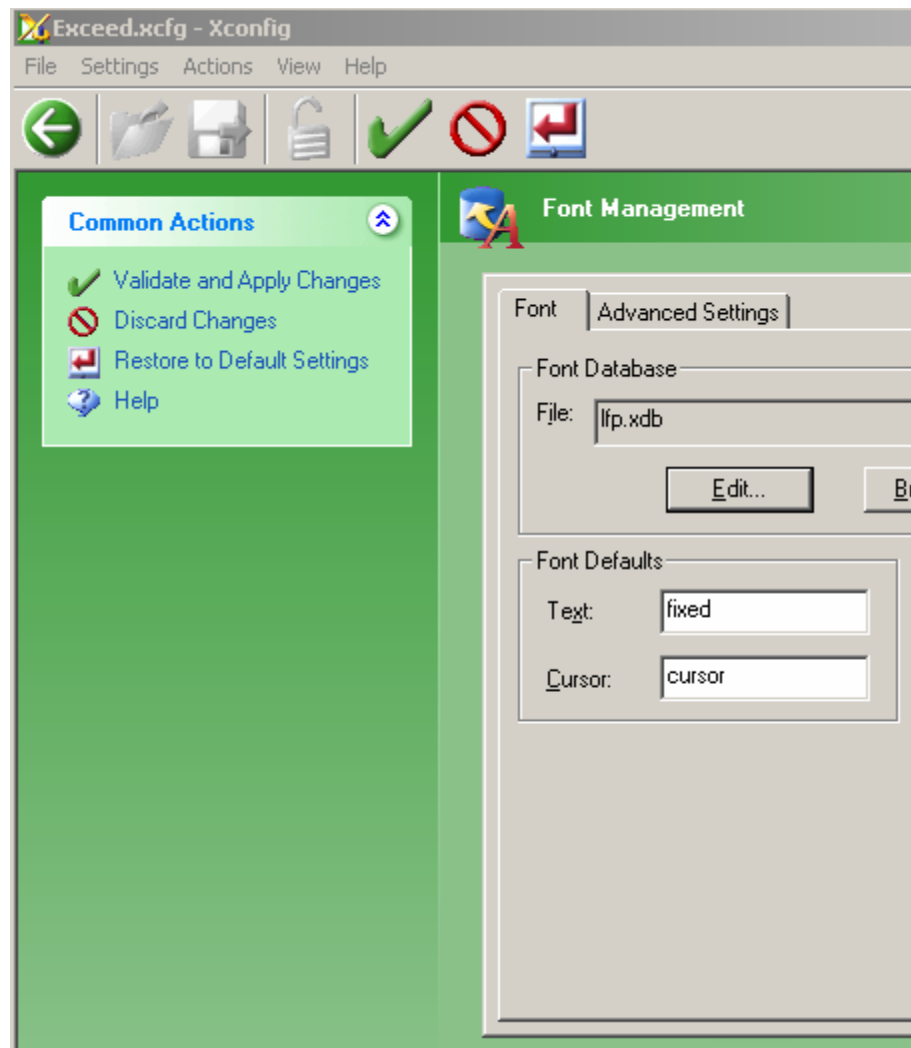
Exceed.xcfg - Xconfig
File Settings Actions View Help

Common Actions
Validate and Apply Changes
Discard Changes
Restore to Default Settings
Help

Font Management

Font | Advanced Settings

Font Database
File: lfp.xdb
Edit... B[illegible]

Font Defaults
Text: fixed
Cursor: cursor